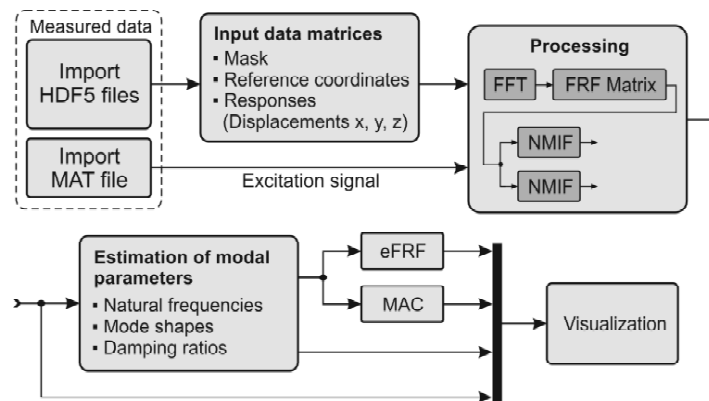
Measured data

Import HDF5 files

Import MAT file

Input data matrices
▪ Mask
▪ Reference coordinates
▪ Responses (Displacements x, y, z)

Excitation signal

Processing

FFT

FRF Matrix

NMIF

NMIF

Estimation of modal parameters
▪ Natural frequencies
▪ Mode shapes
▪ Damping ratios

eFRF

MAC

Visualization